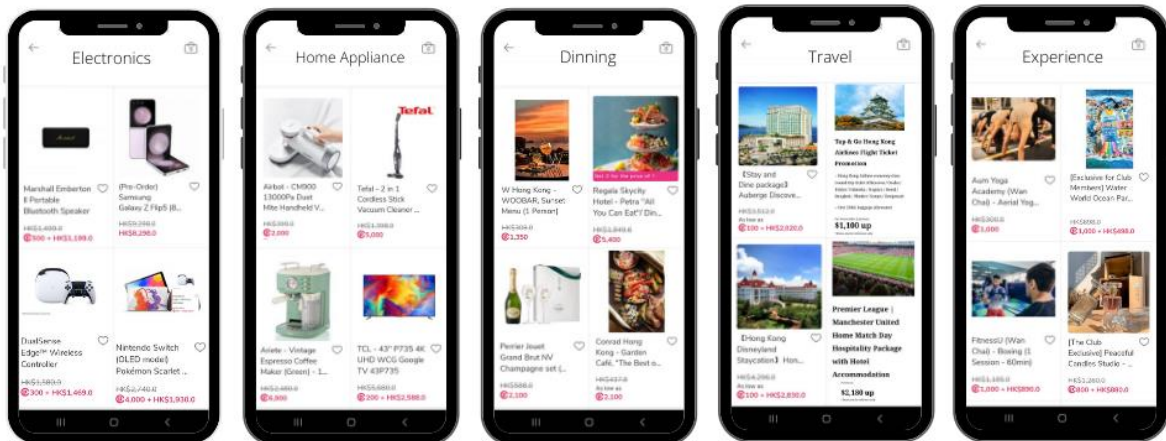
Electronics

Marshall Emberton II Portable Bluetooth Speaker
HK$1,499.0
300 + HK$1,199.0

(Pre-Order) Samsung Galaxy Z Flip5 (8...
HK$9,298.0
HK$8,298.0

DualSense Edge™ Wireless Controller
HK$1,589.0
300 + HK$1,469.0

Nintendo Switch (OLED model) Pokémon Scarlet ...
HK$2,740.0
4,000 + HK$1,930.0

Home Appliance

Airbot - CM900 13000Pa Dust Mite Handheld V...
HK$399.0
2,000

Tefal
Tefal - 2 in 1 Cordless Stick Vacuum Cleaner ...
HK$1,398.0
5,000

Arlete - Vintage Espresso Coffee Maker (Green) - 1...
HK$1,480.0
6,000

TCL - 43" P735 4K UHD WCG Google TV 43P735
HK$5,680.0
200 + HK$2,580.0

Dinning

W Hong Kong - WOOBAR, Sunset Menu (1 Person)
HK$408.0
1,350

Regala Skycity Hotel - Petra "All You Can Eat" Din...
HK$1,840.0
5,400

Perrier Jouet Grand Brut NV Champagne set (...
HK$588.0
2,100

Conrad Hong Kong - Garden Café, "The Best o...
HK$637.0
2,100

Travel

【Stay and Dine package】 Auberge Discove...
HK$3,512.0
As low as
100 + HK$2,020.0

Top & Go Hong Kong Airlines Flight Ticket Promotion
$1,100 up

【Hong Kong Disneyland Staycation】 Hon...
HK$4,296.0
As low as
100 + HK$2,830.0

Premier League | Manchester United Home Match Day Hospitality Package with Hotel Accommodation
As low as
$2,180 up

Experience

Aum Yoga Academy (Wan Chai) - Aerial Yog...
HK$300.0
3,000

[Exclusive for Club Members] Water World Ocean Par...
HK$680.0
1,000 + HK$498.0

FitnessU (Wan Chai) - Boxing (1 Session - 60min)
HK$1,188.0
1,000 + HK$890.0

[The Club Exclusive] Peaceful Candles Studio - ...
HK$1,280.0
800 + HK$880.0